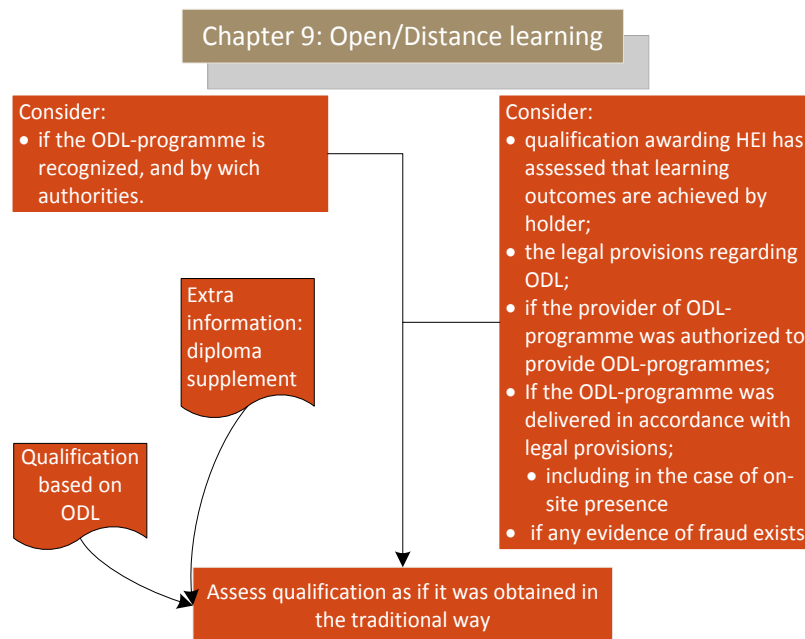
Chapter 9: Open/Distance learning

Consider:
• if the ODL-programme is recognized, and by wich authorities.

Consider:
• qualification awarding HEI has assessed that learning outcomes are achieved by holder;
• the legal provisions regarding ODL;
• if the provider of ODL-programme was authorized to provide ODL-programmes;
• If the ODL-programme was delivered in accordance with legal provisions;
  • including in the case of on-site presence
• if any evidence of fraud exists

Extra information: diploma supplement

Qualification based on ODL

Assess qualification as if it was obtained in the traditional way